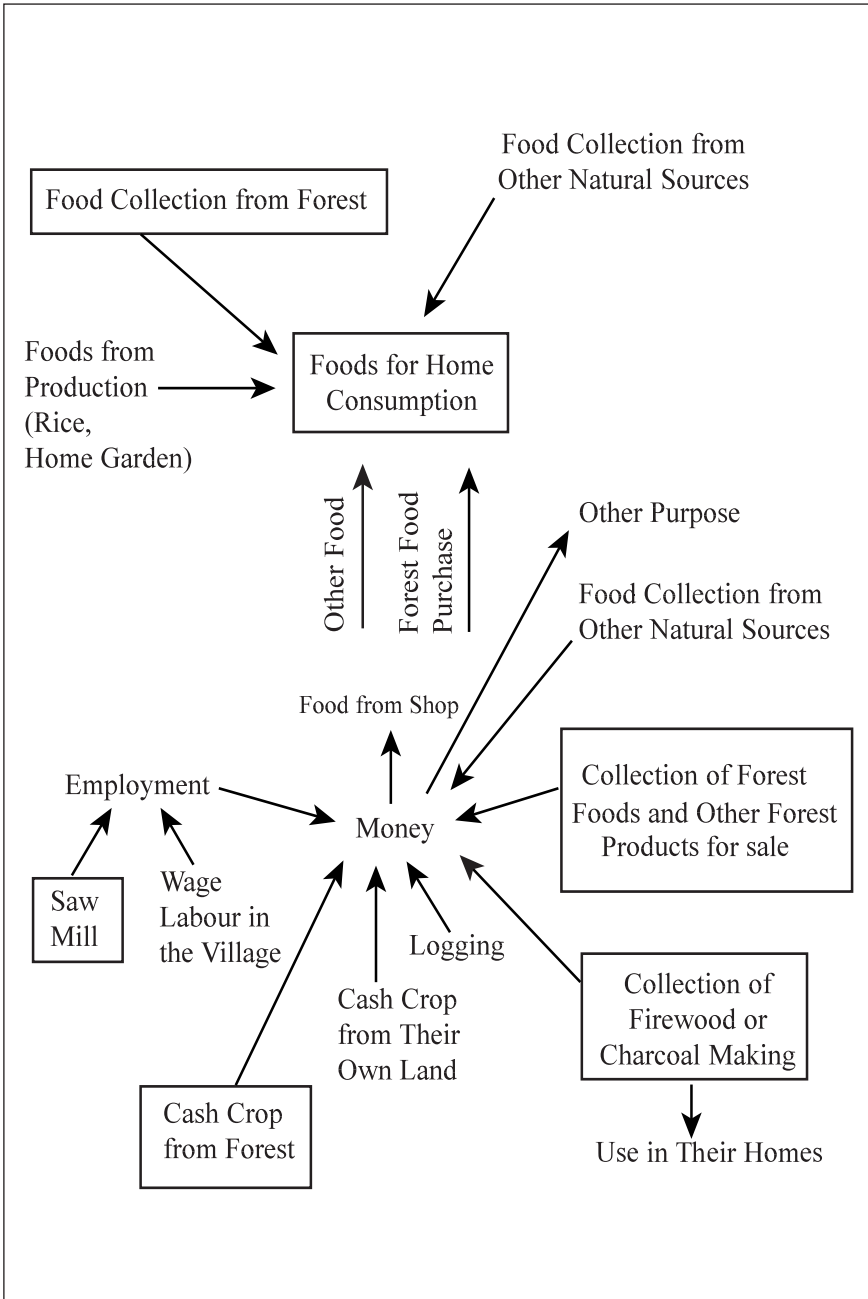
Food Collection from Forest

Food Collection from Other Natural Sources

Foods from Production (Rice, Home Garden)

Foods for Home Consumption

Other Food

Forest Food Purchase

Other Purpose

Food Collection from Other Natural Sources

Food from Shop

Employment

Money

Collection of Forest Foods and Other Forest Products for sale

Saw Mill

Wage Labour in the Village

Logging

Cash Crop from Their Own Land

Collection of Firewood or Charcoal Making

Cash Crop from Forest

Use in Their Homes